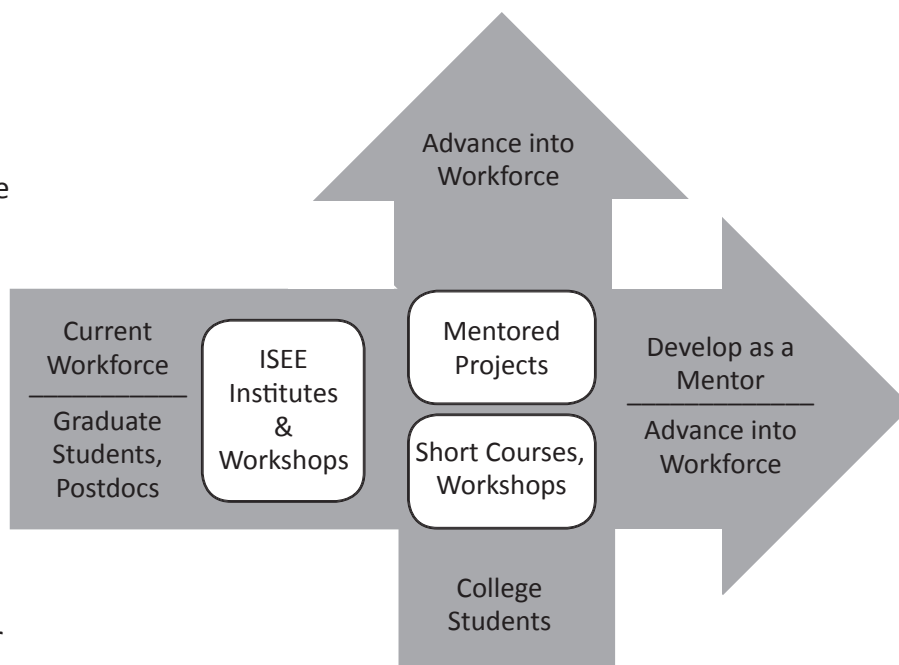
Advance into Workforce

Current Workforce

Graduate Students, Postdocs

ISEE Institutes & Workshops

Mentored Projects

Short Courses, Workshops

Develop as a Mentor

Advance into Workforce

College Students